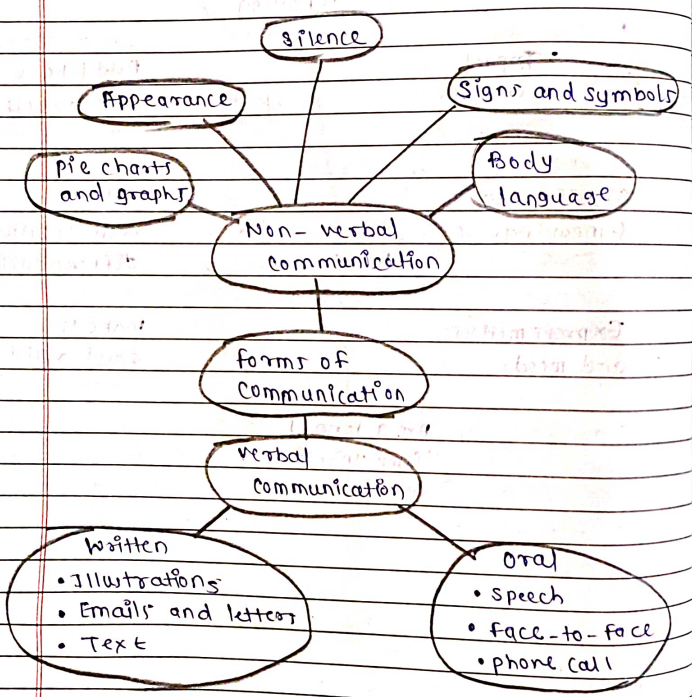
silence

Appearance

Signs and symbols

pie charts and graphs

Body language

Non-verbal communication

forms of Communication

verbal communication

Written
• Illustrations
• Emails and letters
• Text

Oral
• Speech
• face-to-face
• phone call